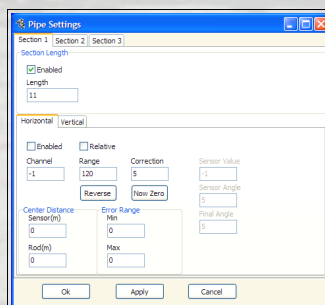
Pipe Settings

Section 1 | Section 2 | Section 3

Section Length

Enabled

Length

11

Horizontal | Vertical

Enabled

Relative

Channel

-1

Range

120

Correction

5

Reverse

Now Zero

Sensor Value

-1

Sensor Angle

5

Final Angle

5

Center Distance

Sensor(m)

0

Rod(m)

0

Error Range

Min

0

Max

0

Ok

Apply

Cancel